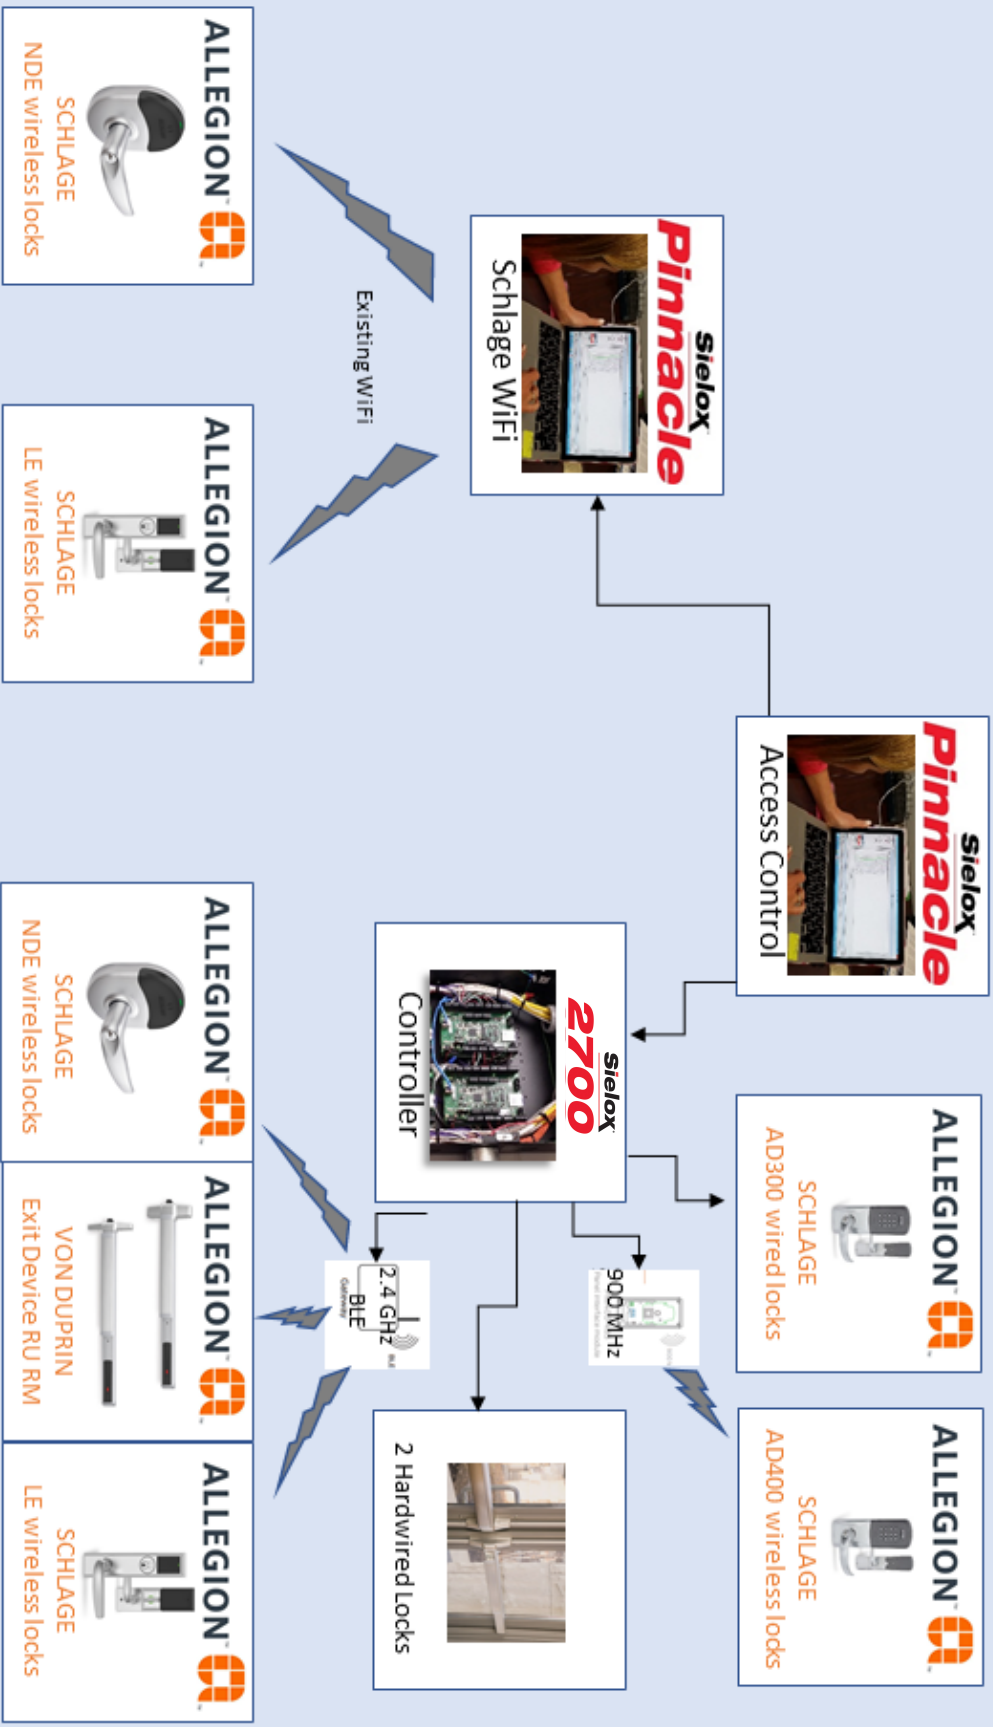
ALLEGION
SCHLAGE
NDE wireless locks

Existing WiFi

Sielox Pinnacle
Schlage WiFi

ALLEGION
SCHLAGE
LE wireless locks

Sielox Pinnacle
Access Control

Sielox 2700
Controller

ALLEGION
SCHLAGE
AD300 wired locks

ALLEGION
SCHLAGE
NDE wireless locks

2.4 GHz
BLE
Gateway

900 MHz
Panel Interface Module

ALLEGION
VON DUPRIN
Exit Device RU RM

2 Hardwired Locks

ALLEGION
SCHLAGE
AD400 wireless locks

ALLEGION
SCHLAGE
LE wireless locks